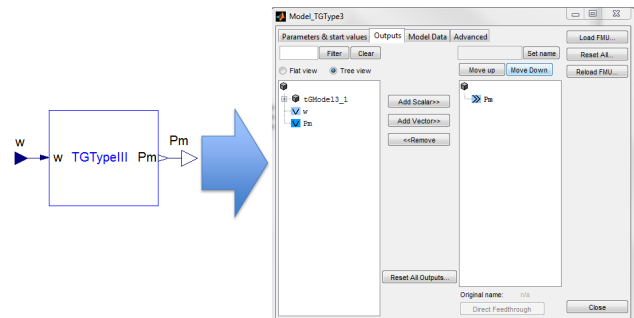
w

w TGTypeIII Pm

Pm

Model_TGType3

Parameters & start values | Outputs | Model Data | Advanced

Filter | Clear

Flat view | Tree view

tGModel3_1

w

Pm

Add Scalar>>

Add Vector>>

<<Remove

Reset All Outputs...

Set name

Move up | Move Down

Pm

Original name: n/a

Direct Feedthrough

Load FMU...

Reset All...

Reload FMU...

Close